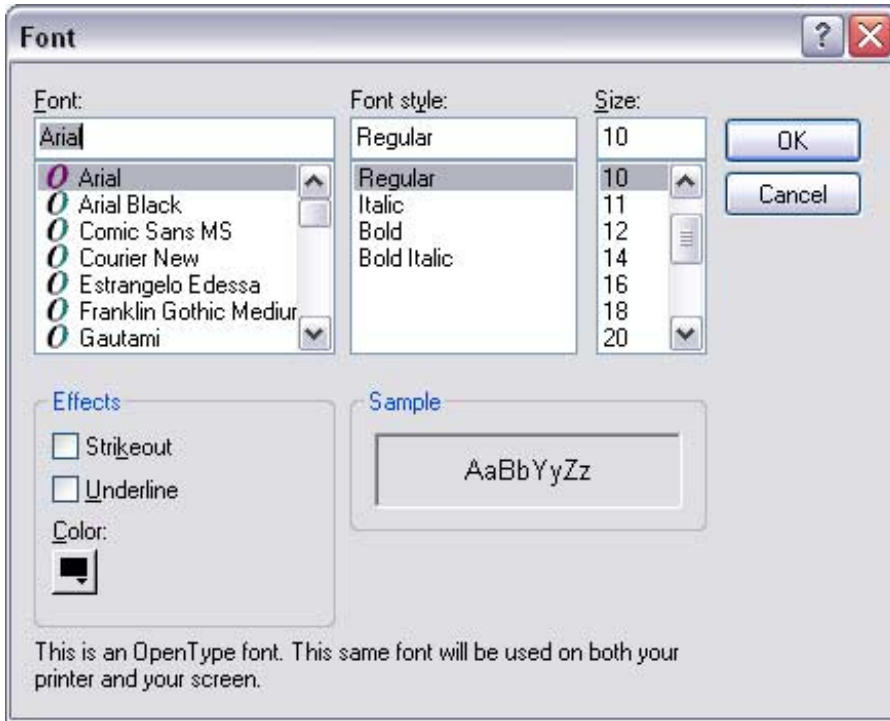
Font

?

Font:
Arial
Arial
Arial Black
Comic Sans MS
Courier New
Estrangelo Edessa
Franklin Gothic Mediur
Gautami

Font style:
Regular
Regular
Italic
Bold
Bold Italic

Size:
10
10
11
12
14
16
18
20

OK
Cancel

Effects
Strikeout
Underline
Color:

Sample
AaBbYyZz

This is an OpenType font. This same font will be used on both your printer and your screen.